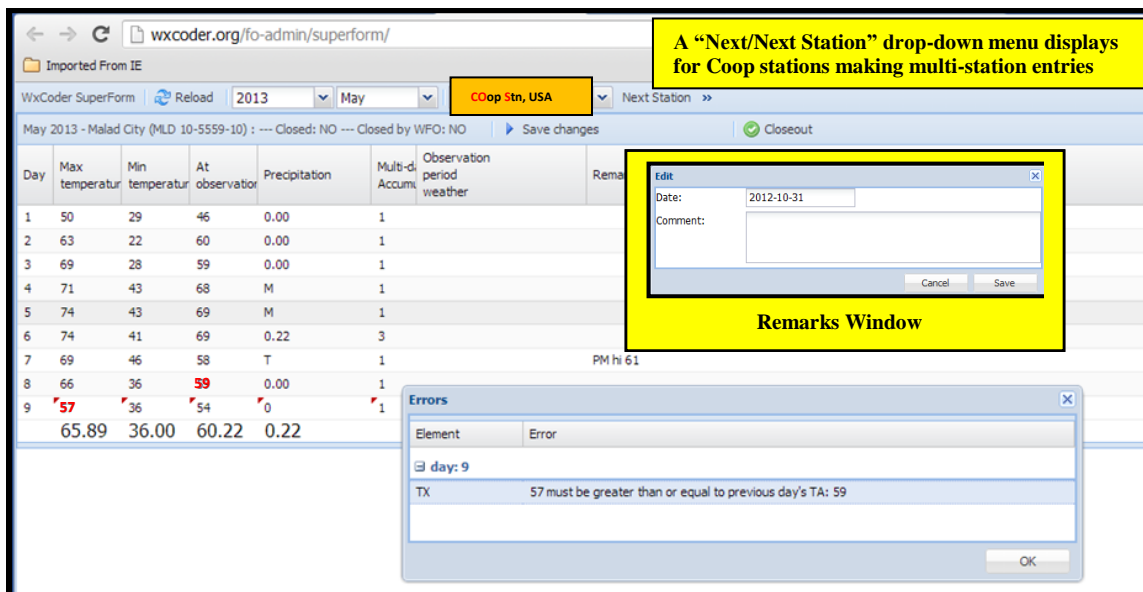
wxcoder.org/fo-admin/superform/

Imported From IE

A "Next/Next Station" drop-down menu displays for Coop stations making multi-station entries

WxCoder SuperForm | Reload | 2013 | May | COop Stn, USA | Next Station »

May 2013 - Malad City (MLD 10-5559-10) : --- Closed: NO --- Closed by WFO: NO | Save changes | Closeout

| Day | Max temperatur | Min temperatur | At observatior | Precipitation | Multi-da Accum | Observation period weather | Rema |
|---|---|---|---|---|---|---|---|
| 1 | 50 | 29 | 46 | 0.00 | 1 | | |
| 2 | 63 | 22 | 60 | 0.00 | 1 | | |
| 3 | 69 | 28 | 59 | 0.00 | 1 | | |
| 4 | 71 | 43 | 68 | M | 1 | | |
| 5 | 74 | 43 | 69 | M | 1 | | |
| 6 | 74 | 41 | 69 | 0.22 | 3 | | |
| 7 | 69 | 46 | 58 | T | 1 | | PM hi 61 |
| 8 | 66 | 36 | 59 | 0.00 | 1 | | |
| 9 | 57 | 36 | 54 | 0 | 1 | | |
| | 65.89 | 36.00 | 60.22 | 0.22 | | | |

Edit
Date: 2012-10-31
Comment:
Cancel Save

Remarks Window

Errors

| Element | Error |
|---|---|
| day: 9 | |
| TX | 57 must be greater than or equal to previous day's TA: 59 |

OK